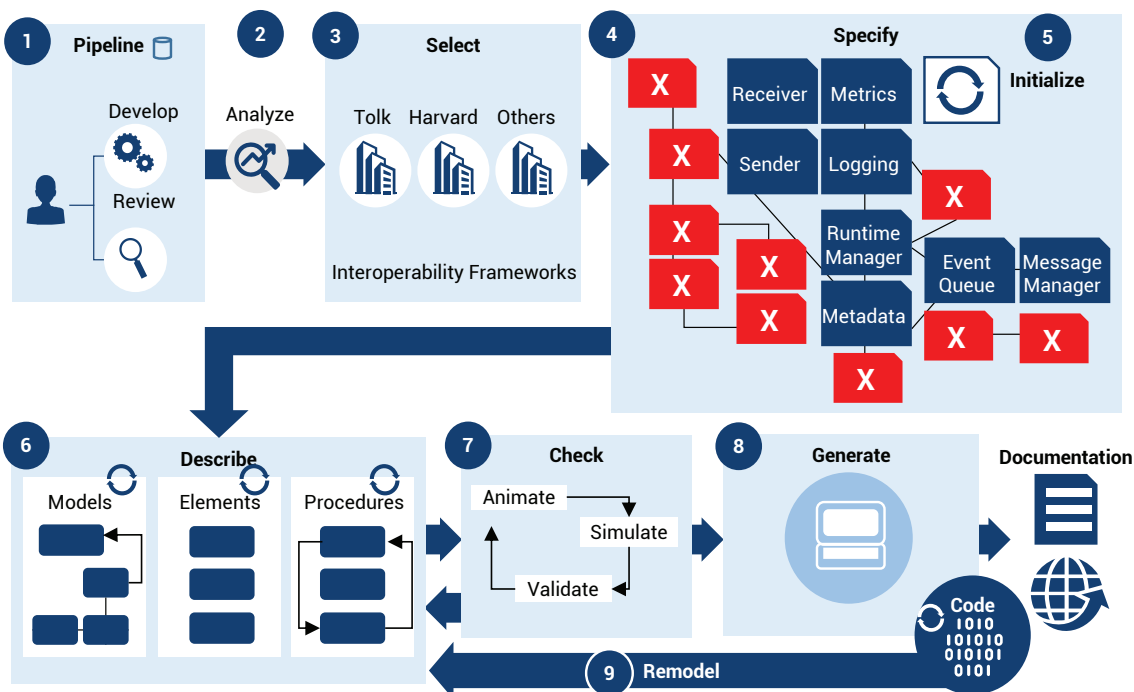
1 Pipeline

Develop

Review

2 Analyze

3 Select

Tolk Harvard Others

Interoperability Frameworks

4 Specify

5 Initialize

X

X

Receiver

Metrics

Sender

Logging

X

X

X

X

Runtime Manager

Event Queue

Message Manager

X

X

Metadata

X

X

X

6 Describe

Models

Elements

Procedures

7 Check

Animate

Simulate

Validate

8 Generate

Documentation

Code
1010
101010
010101
0101

9 Remodel